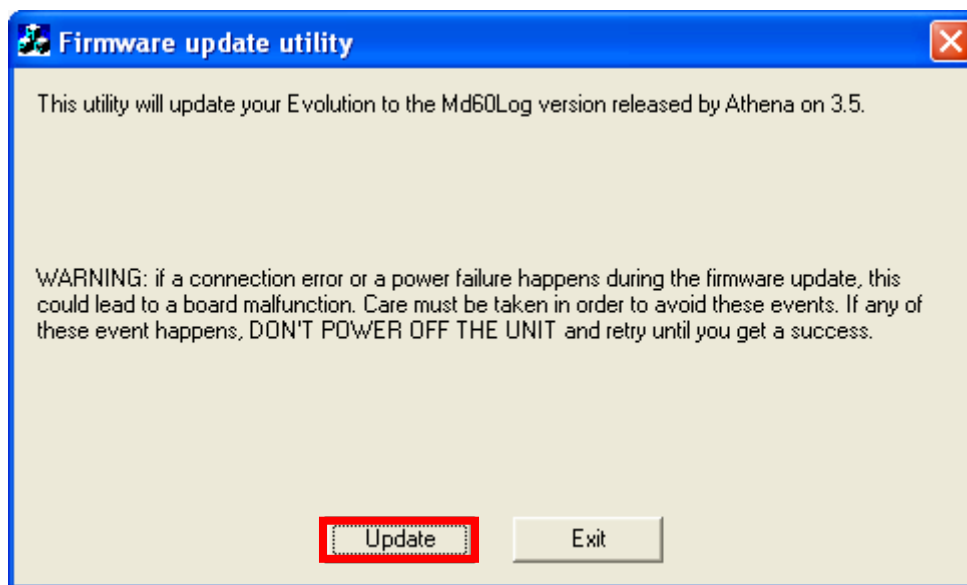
Firmware update utility

This utility will update your Evolution to the Md60Log version released by Athena on 3.5.

WARNING: if a connection error or a power failure happens during the firmware update, this could lead to a board malfunction. Care must be taken in order to avoid these events. If any of these event happens, DON'T POWER OFF THE UNIT and retry until you get a success.

Update

Exit